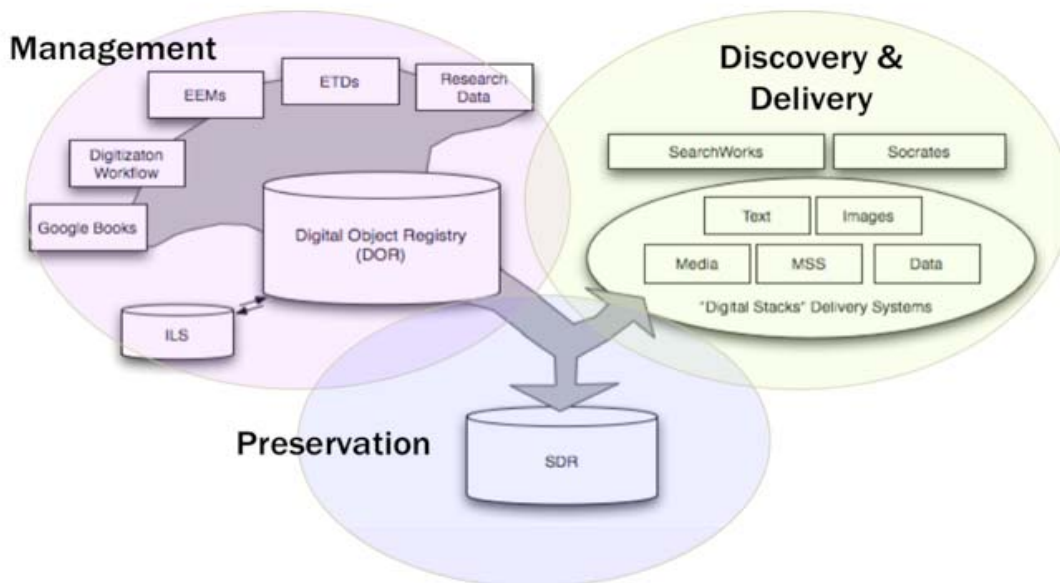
Management

EEMs

ETDs

Research Data

Digitizaton Workflow

Google Books

Digital Object Registry (DOR)

ILS

Discovery & Delivery

SearchWorks

Socrates

Text

Images

Media

MSS

Data

"Digital Stacks" Delivery Systems

Preservation

SDR